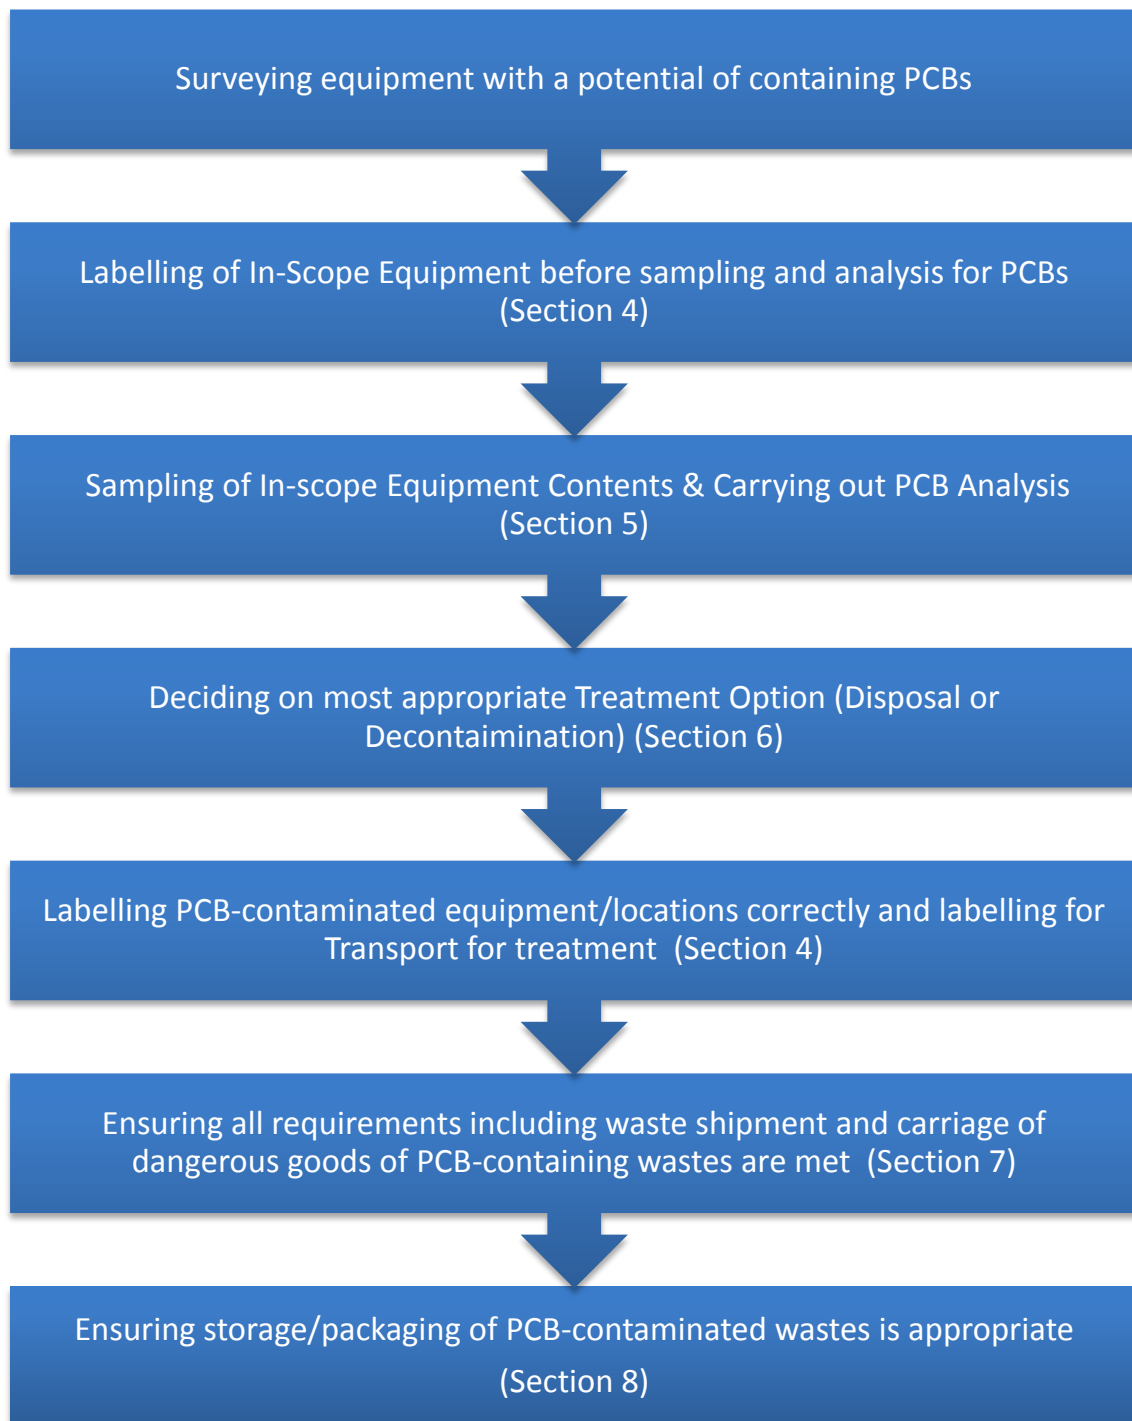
Surveying equipment with a potential of containing PCBs

Labelling of In-Scope Equipment before sampling and analysis for PCBs (Section 4)

Sampling of In-scope Equipment Contents & Carrying out PCB Analysis (Section 5)

Deciding on most appropriate Treatment Option (Disposal or Decontaimination) (Section 6)

Labelling PCB-contaminated equipment/locations correctly and labelling for Transport for treatment (Section 4)

Ensuring all requirements including waste shipment and carriage of dangerous goods of PCB-containing wastes are met (Section 7)

Ensuring storage/packaging of PCB-contaminated wastes is appropriate (Section 8)